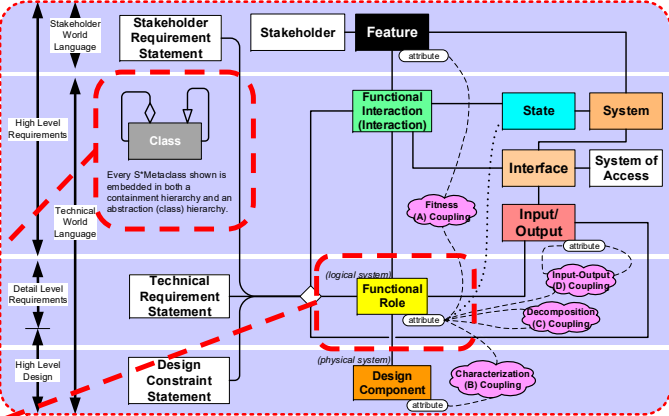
Stakeholder World Language

Stakeholder Requirement Statement

Stakeholder

Feature

attribute

High Level Requirements

Class

Every S*Metaclass shown is embedded in both a containment hierarchy and an abstraction (class) hierarchy.

Functional Interaction (Interaction)

State

System

Interface

System of Access

Technical World Language

Fitness (A) Coupling

Input/ Output

attribute

Detail Level Requirements

Technical Requirement Statement

(logical system)

Functional Role

Input-Output (D) Coupling

attribute

Decomposition (C) Coupling

High Level Design

Design Constraint Statement

(physical system)

Design Component

Characterization (B) Coupling

attribute